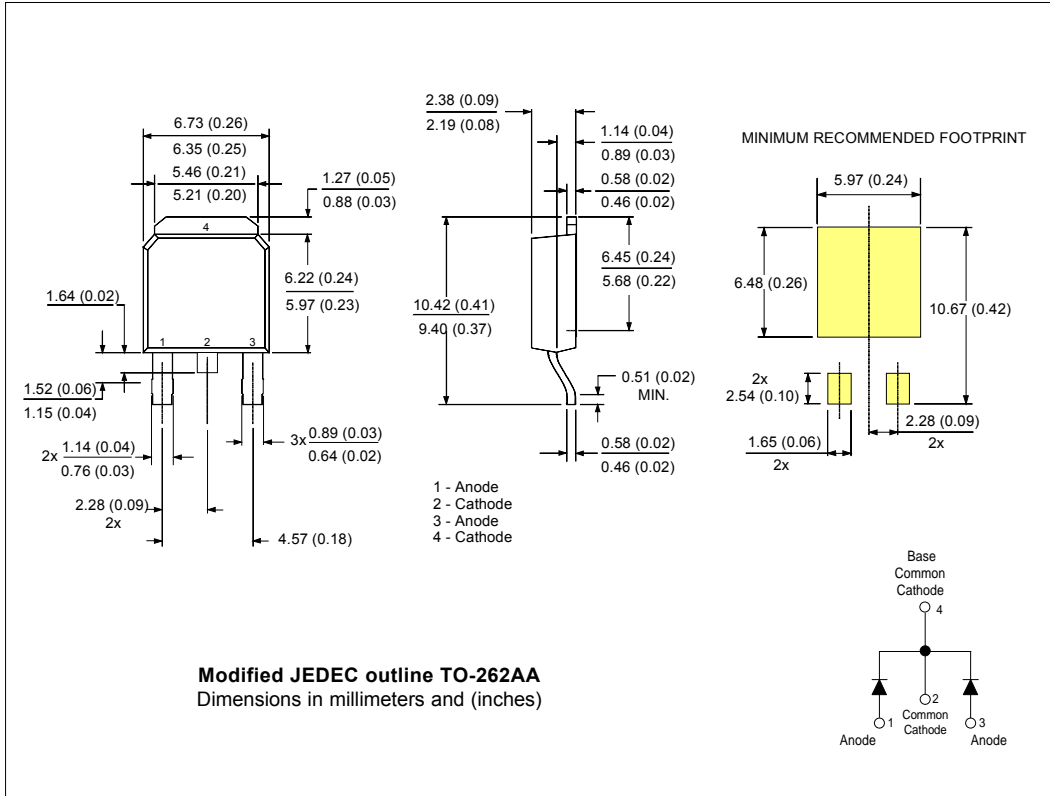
6.73 (0.26)
6.35 (0.25)
5.46 (0.21)
5.21 (0.20)
1.27 (0.05)
0.88 (0.03)
4
6.22 (0.24)
5.97 (0.23)
1.64 (0.02)
1 2 3
1.52 (0.06)
1.15 (0.04)
2x 1.14 (0.04)
0.76 (0.03)
3x 0.89 (0.03)
0.64 (0.02)
2.28 (0.09)
2x
4.57 (0.18)

2.38 (0.09)
2.19 (0.08)
1.14 (0.04)
0.89 (0.03)
0.58 (0.02)
0.46 (0.02)
6.45 (0.24)
5.68 (0.22)
10.42 (0.41)
9.40 (0.37)
0.51 (0.02)
MIN.
0.58 (0.02)
0.46 (0.02)

1 - Anode
2 - Cathode
3 - Anode
4 - Cathode

MINIMUM RECOMMENDED FOOTPRINT
5.97 (0.24)
6.48 (0.26)
10.67 (0.42)
2x
2.54 (0.10)
2.28 (0.09)
2x
1.65 (0.06)
2x

Base
Common
Cathode
4
2
Common
Cathode
1
Anode
3
Anode

**Modified JEDEC outline TO-262AA**
Dimensions in millimeters and (inches)